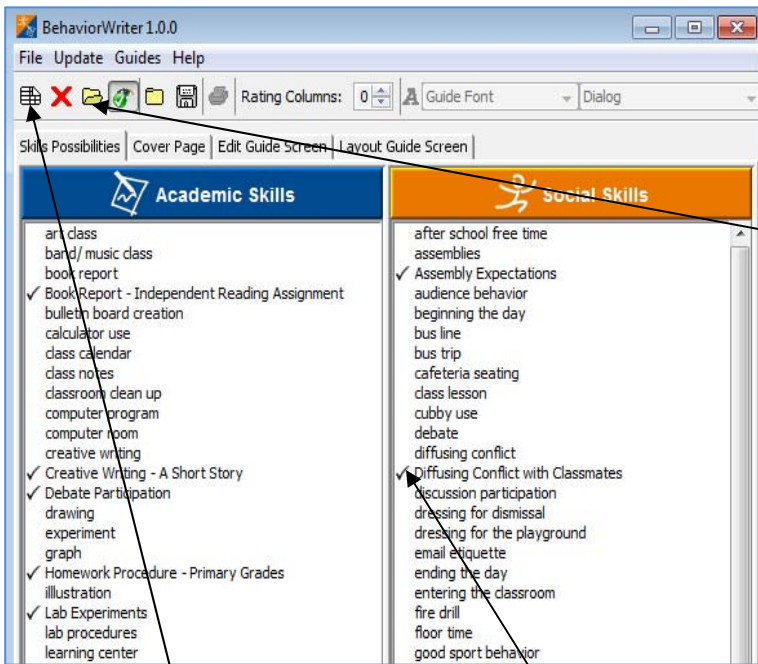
BehaviorWriter 1.0.0

File Update Guides Help

Rating Columns: 0 Guide Font Dialog

Skills Possibilities | Cover Page | Edit Guide Screen | Layout Guide Screen

Academic Skills

art class
band/ music class
book report
✓ Book Report - Independent Reading Assignment
bulletin board creation
calculator use
class calendar
class notes
classroom clean up
computer program
computer room
creative writing
✓ Creative Writing - A Short Story
✓ Debate Participation
drawing
experiment
graph
✓ Homework Procedure - Primary Grades
illlustration
✓ Lab Experiments
lab procedures
learning center

Social Skills

after school free time
assemblies
✓ Assembly Expectations
audience behavior
beginning the day
bus line
bus trip
cafeteria seating
class lesson
cubby use
debate
diffusing conflict
✓ Diffusing Conflict with Classmates
discussion participation
dressing for dismissal
dressing for the playground
email etiquette
ending the day
entering the classroom
fire drill
floor time
good sport behavior